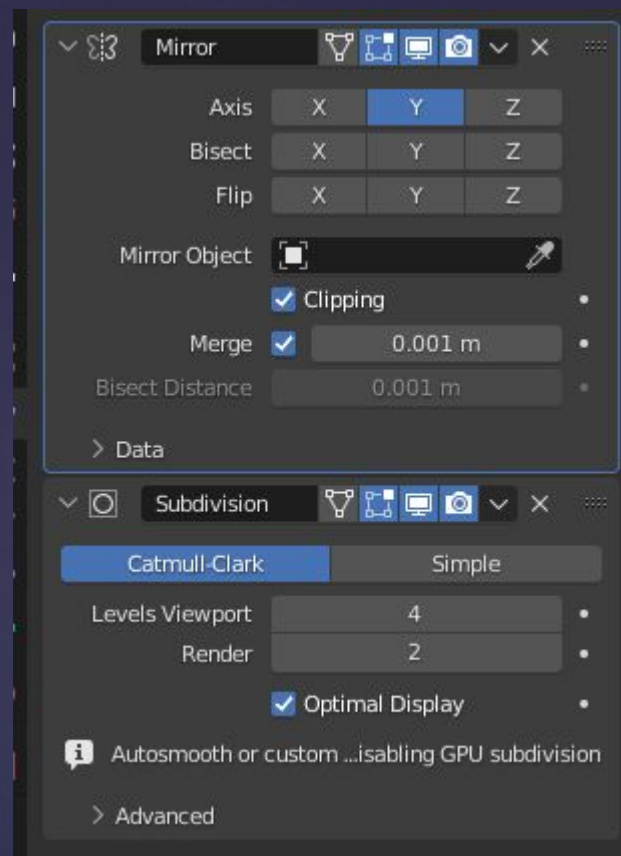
Mirror

Axis X Y Z
Bisect X Y Z
Flip X Y Z

Mirror Object

Clipping

Merge 0.001 m

Bisect Distance 0.001 m

> Data

Subdivision

Catmull-Clark Simple

Levels Viewport 4
Render 2

Optimal Display

Autosmooth or custom ...isabling GPU subdivision

> Advanced